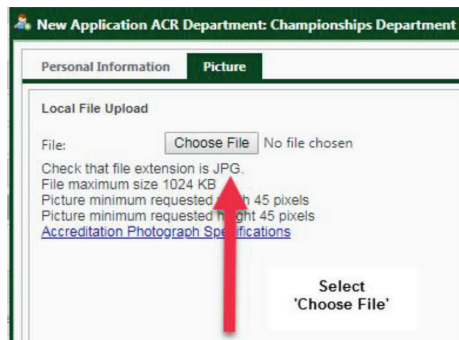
New Application ACR Department: Championships Department

Personal Information Picture

Local File Upload

File: Choose File No file chosen

Check that file extension is JPG.
File maximum size 1024 KB
Picture minimum requested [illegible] 45 pixels
Picture minimum requested h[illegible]ght 45 pixels
Accreditation Photograph Specifications

Select 'Choose File'